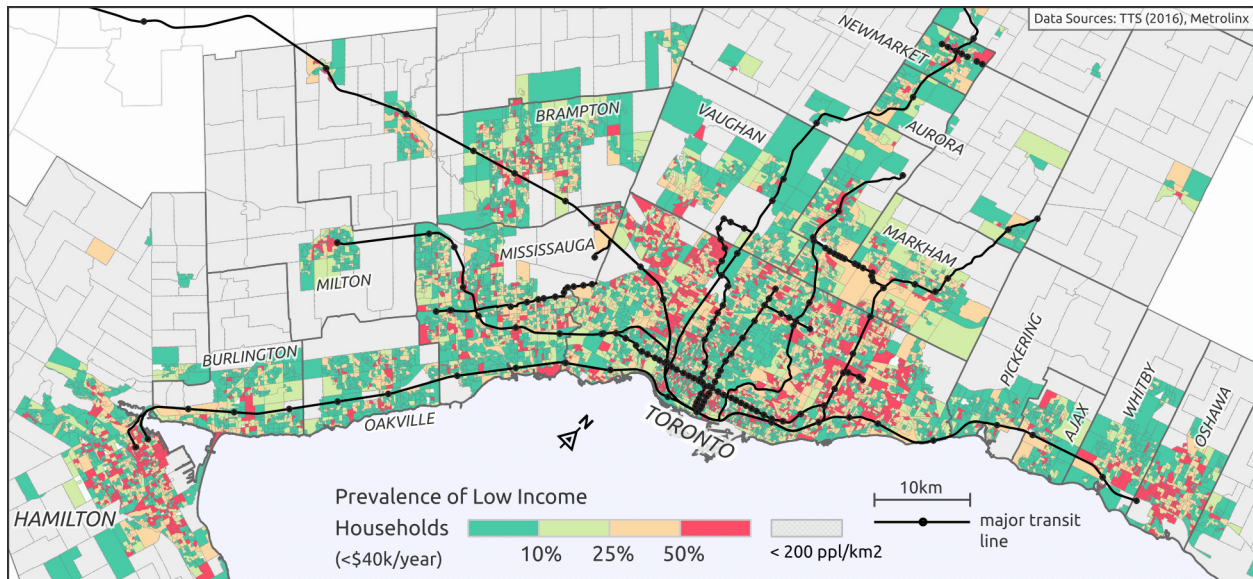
Data Sources: TTS (2016), Metrolinx

NEWMARKET
BRAMPTON
VAUGHAN
AURORA
MARKHAM
MISSISSAUGA
MILTON
BURLINGTON
OAKVILLE
TORONTO
PICKERING
AJAX
WHITBY
OSHAWA
HAMILTON
N

Prevalence of Low Income Households (<$40k/year)
10% 25% 50%
< 200 ppl/km2
10km
major transit line